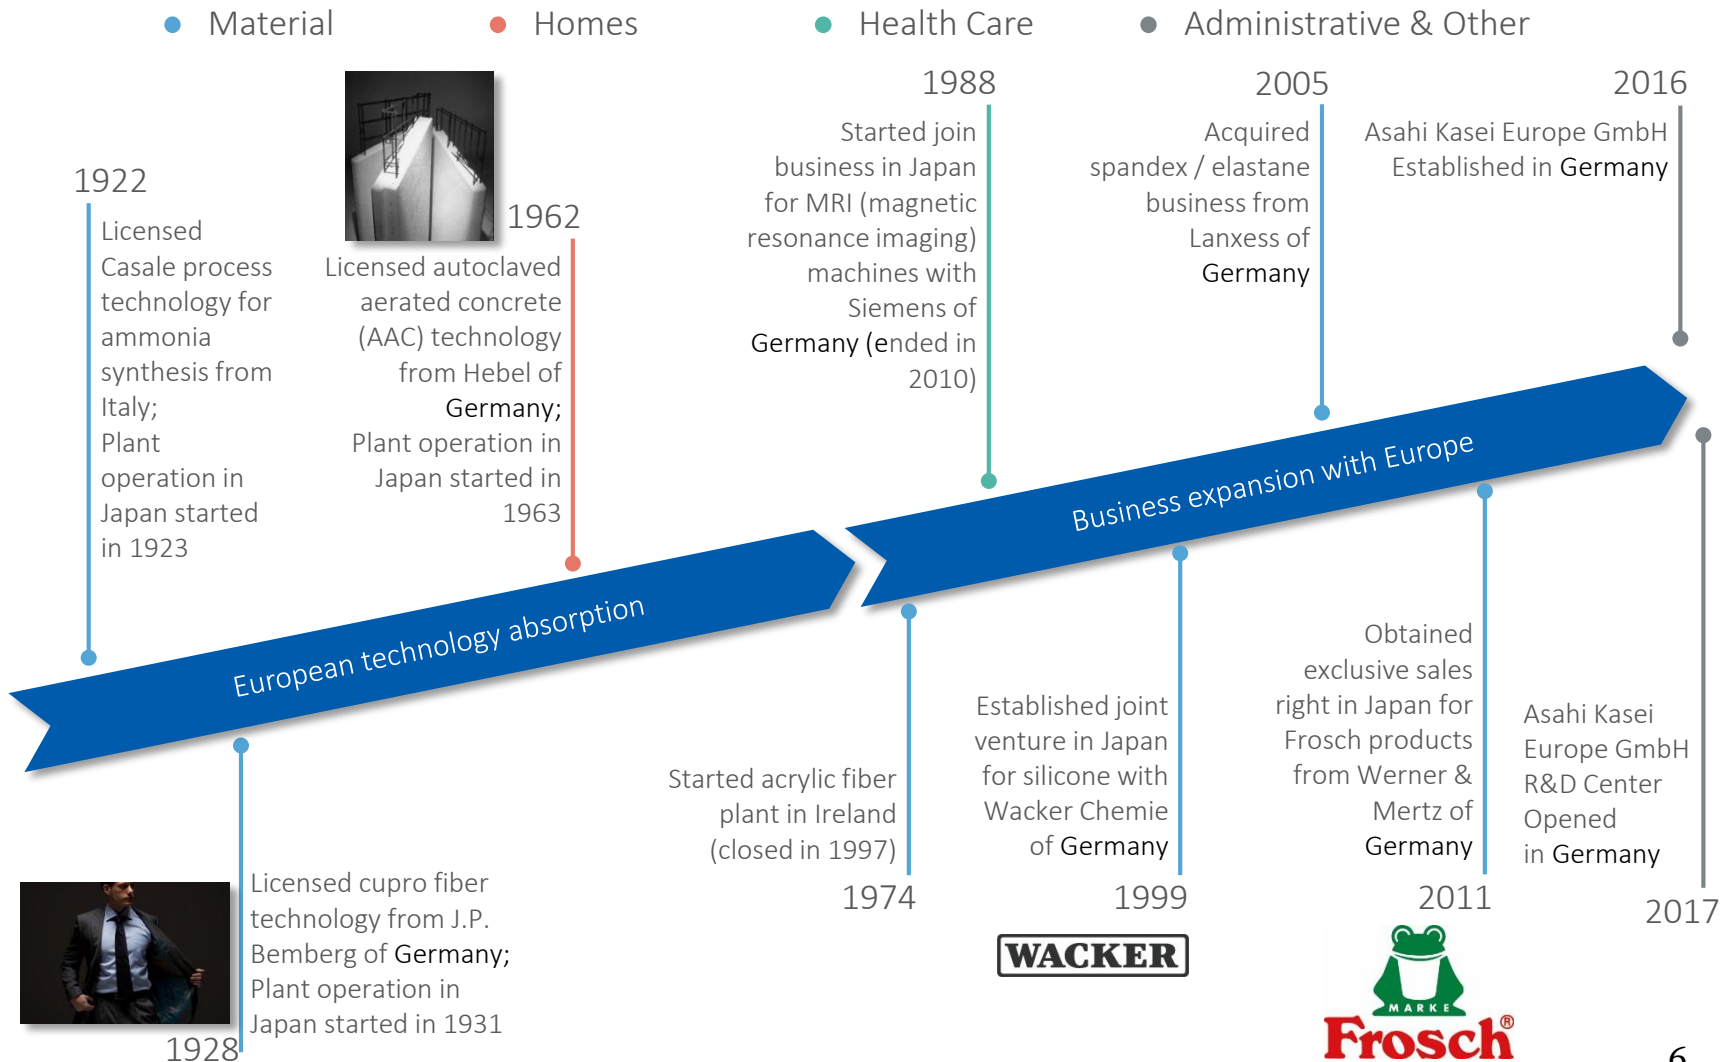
Material Homes Health Care Administrative & Other

1922
Licensed Casale process technology for ammonia synthesis from Italy;
Plant operation in Japan started in 1923

1962
Licensed autoclaved aerated concrete (AAC) technology from Hebel of Germany;
Plant operation in Japan started in 1963

1988
Started join business in Japan for MRI (magnetic resonance imaging) machines with Siemens of Germany (ended in 2010)

2005
Acquired spandex / elastane business from Lanxess of Germany

2016
Asahi Kasei Europe GmbH Established in Germany

European technology absorption

Business expansion with Europe

1928
Licensed cupro fiber technology from J.P. Bemberg of Germany;
Plant operation in Japan started in 1931

1974
Started acrylic fiber plant in Ireland (closed in 1997)

1999
Established joint venture in Japan for silicone with Wacker Chemie of Germany

WACKER

2011
Obtained exclusive sales right in Japan for Frosch products from Werner & Mertz of Germany

MARKE
Frosch®

2017
Asahi Kasei Europe GmbH R&D Center Opened in Germany

6